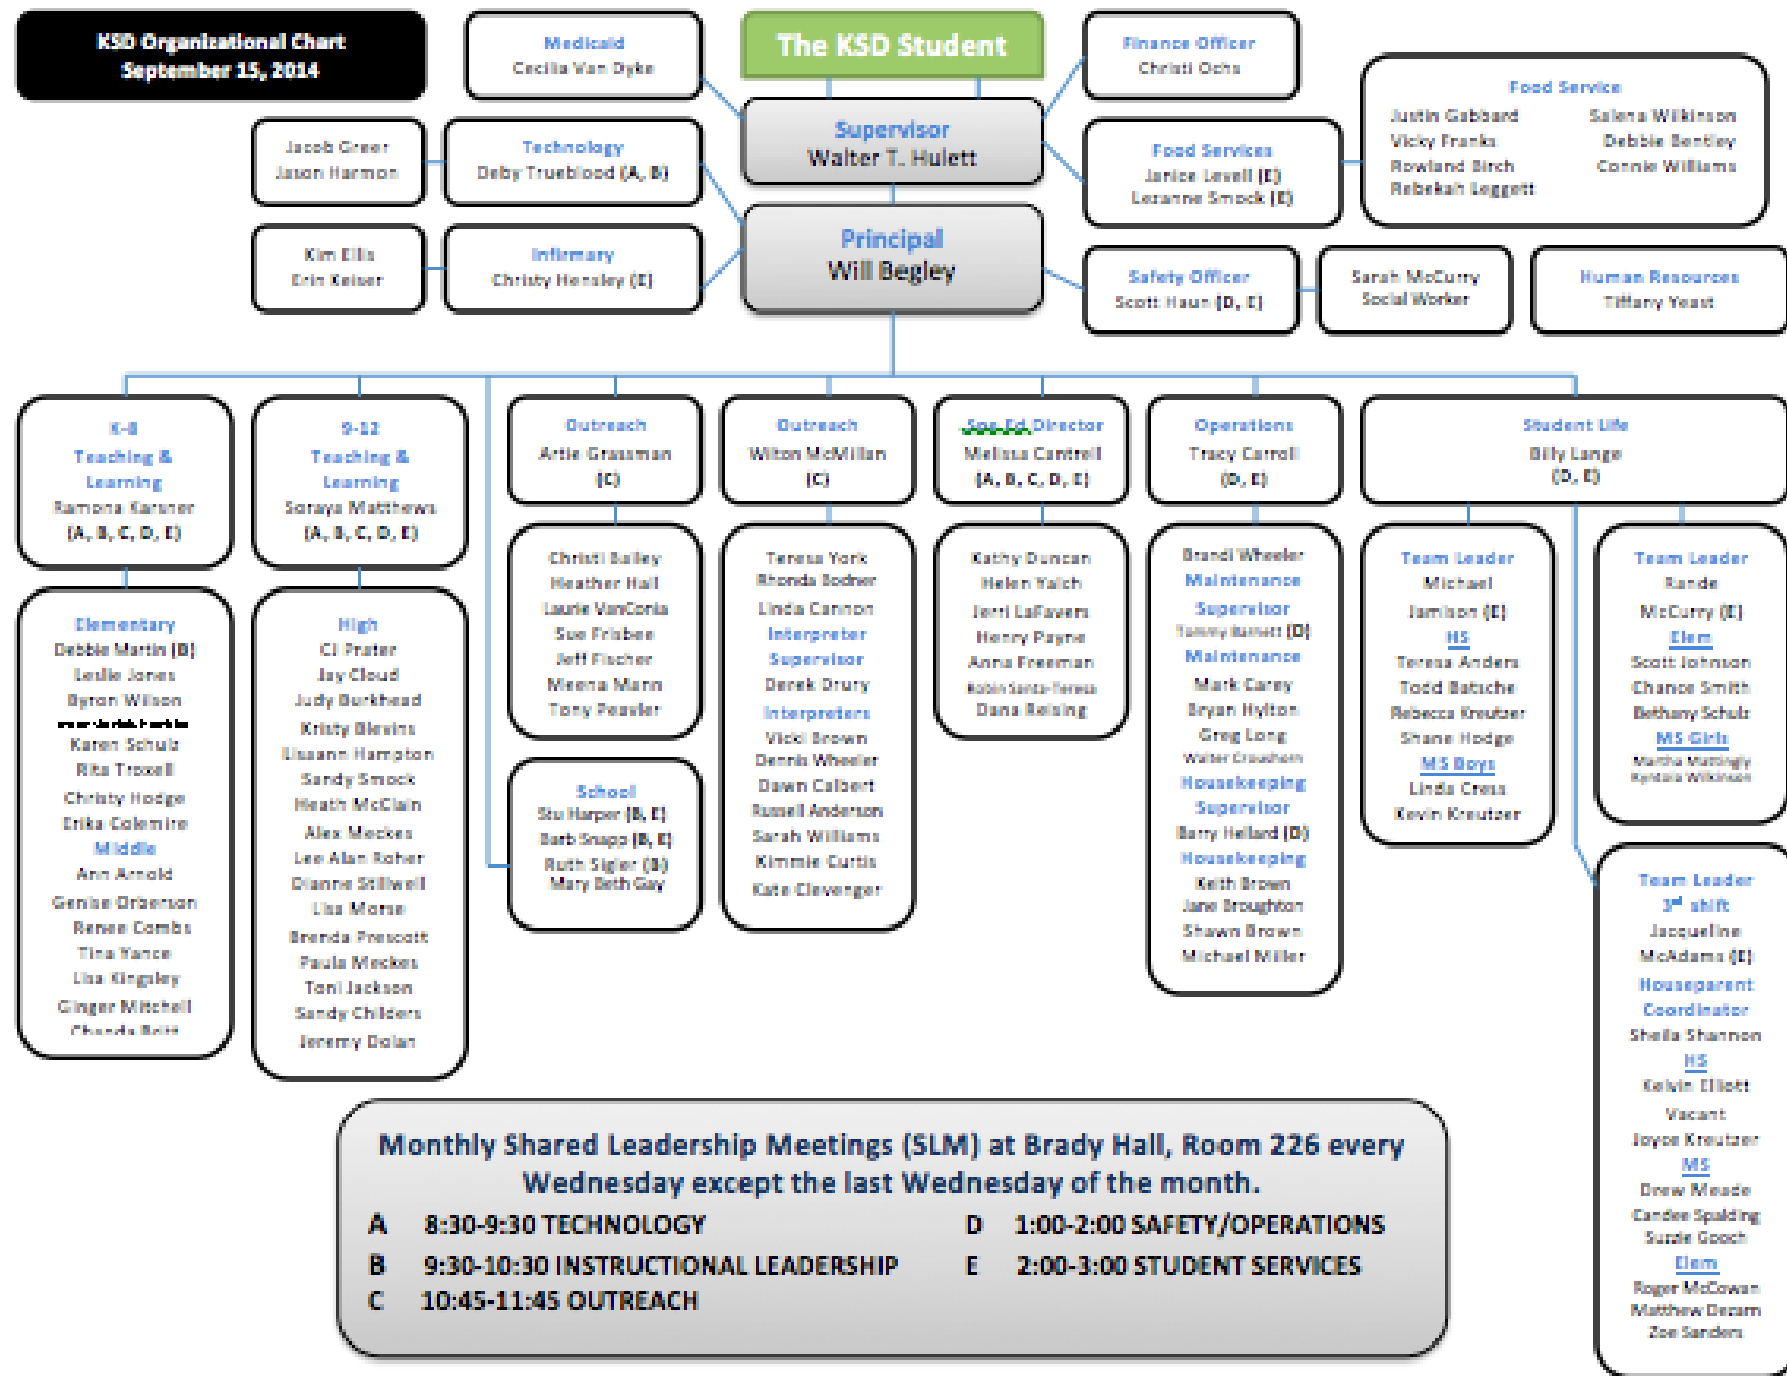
KSD Organizational Chart
September 15, 2014

Medicaid
Cecilia Van Dyke

The KSD Student

Finance Officer
Christi Ochs

Food Service
Justin Gabbard
Vicky Franks
Rowland Birch
Rebekah Leggett
Salena Wilkinson
Debbie Bentley
Connie Williams

Jacob Greer
Jason Harmon

Technology
Deby Trueblood (A, B)

Supervisor
Walter T. Hulett

Food Services
Janice Lovell (E)
Lezanne Smock (E)

Kim Ellis
Erin Keiser

Infirmary
Christy Hensley (E)

Principal
Will Begley

Safety Officer
Scott Haun (D, E)

Sarah McCurry
Social Worker

Human Resources
Tiffany Yeast

K-8
Teaching & Learning
Ramona Karsner
(A, B, C, D, E)

Elementary
Debbie Martin (B)
Leslie Jones
Byron Wilson
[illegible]
Karen Schulz
Rita Troxell
Christy Hodge
Erika Colemire
Middle
Ann Arnold
Genise Orberson
Renee Combs
Tina Yance
Lisa Kingsley
Ginger Mitchell
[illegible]

9-12
Teaching & Learning
Soraya Matthews
(A, B, C, D, E)

High
CJ Prater
Jay Cloud
Judy Burkhead
Kristy Blevins
Lissann Hampton
Sandy Smock
Heath McClain
Alex Meckes
Lee Alan Rohrer
Dianne Stillwell
Lisa Morse
Brenda Prescott
Paula Meckes
Toni Jackson
Sandy Childers
Jeremy Dolan

Outreach
Artie Grassman
(C)

Christi Bailey
Heather Hall
Laurie VanConia
Sue Frisbee
Jeff Fischer
Meena Mann
Tony Peasler

School
Stu Harper (B, E)
Barb Snapp (B, E)
Ruth Sigler (B)
Mary Beth Gay

Outreach
Wilton McMillan
(C)

Teresa York
Rhonda Bodner
Linda Cannon
Interpreter Supervisor
Derek Drury
Interpreters
Vicki Brown
Dennis Wheeler
Dawn Calbert
Russell Anderson
Sarah Williams
Kimmie Curtis
Kate Clevenger

Spe-Ed Director
Melissa Cantrell
(A, B, C, D, E)

Kathy Duncan
Helen Yalch
Jerri LaFavers
Henry Payne
Anna Freeman
Robin Santa-Teresa
Dana Reising

Operations
Tracy Carroll
(D, E)

Brandi Wheeler
Maintenance Supervisor
Tammy Barnett (D)
Maintenance
Mark Carey
Bryan Hylton
Greg Long
Walter Crouthers
Housekeeping Supervisor
Barry Hellard (D)
Housekeeping
Keith Brown
Jane Broughton
Shawn Brown
Michael Miller

Student Life
Billy Lange
(D, E)

Team Leader
Michael Jamison (E)
HS
Teresa Anders
Todd Batsche
Rebecca Kreutzer
Shane Hodge
MS Boys
Linda Cress
Kevin Kreutzer

Team Leader
Rande McCurry (E)
Elem
Scott Johnson
Chance Smith
Bethany Schulz
MS Girls
Martha Mattingly
Kyndala Wilkinson

Team Leader
3rd shift
Jacqueline McAdams (E)
Houseparent Coordinator
Sheila Shannon
HS
Kelvin Elliott
Vacant
Joyce Kreutzer
MS
Drew Meade
Candee Spalding
Suzzie Gooch
Elem
Roger McCowan
Matthew Decarn
Zoe Sanders

Monthly Shared Leadership Meetings (SLM) at Brady Hall, Room 226 every Wednesday except the last Wednesday of the month.
A 8:30-9:30 TECHNOLOGY
B 9:30-10:30 INSTRUCTIONAL LEADERSHIP
C 10:45-11:45 OUTREACH
D 1:00-2:00 SAFETY/OPERATIONS
E 2:00-3:00 STUDENT SERVICES